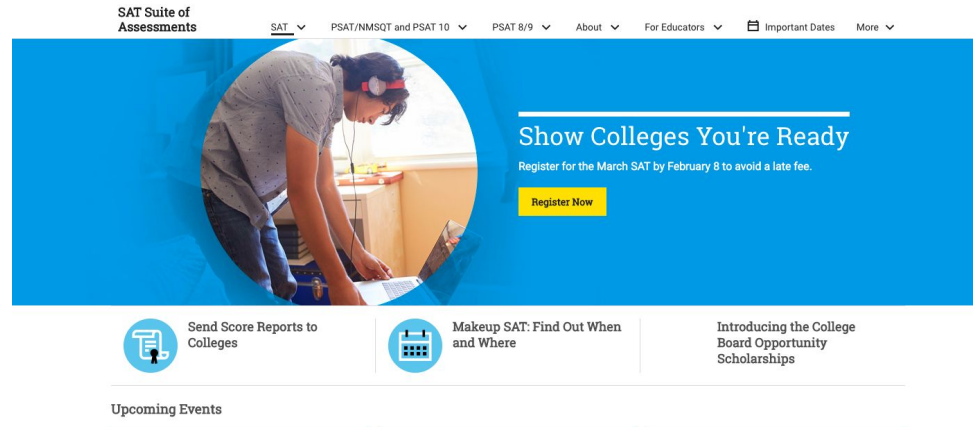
SAT Suite of Assessments

SAT PSAT/NMSQT and PSAT 10 PSAT 8/9 About For Educators Important Dates More

Show Colleges You're Ready

Register for the March SAT by February 8 to avoid a late fee.

Register Now

Send Score Reports to Colleges

Makeup SAT: Find Out When and Where

Introducing the College Board Opportunity Scholarships

Upcoming Events